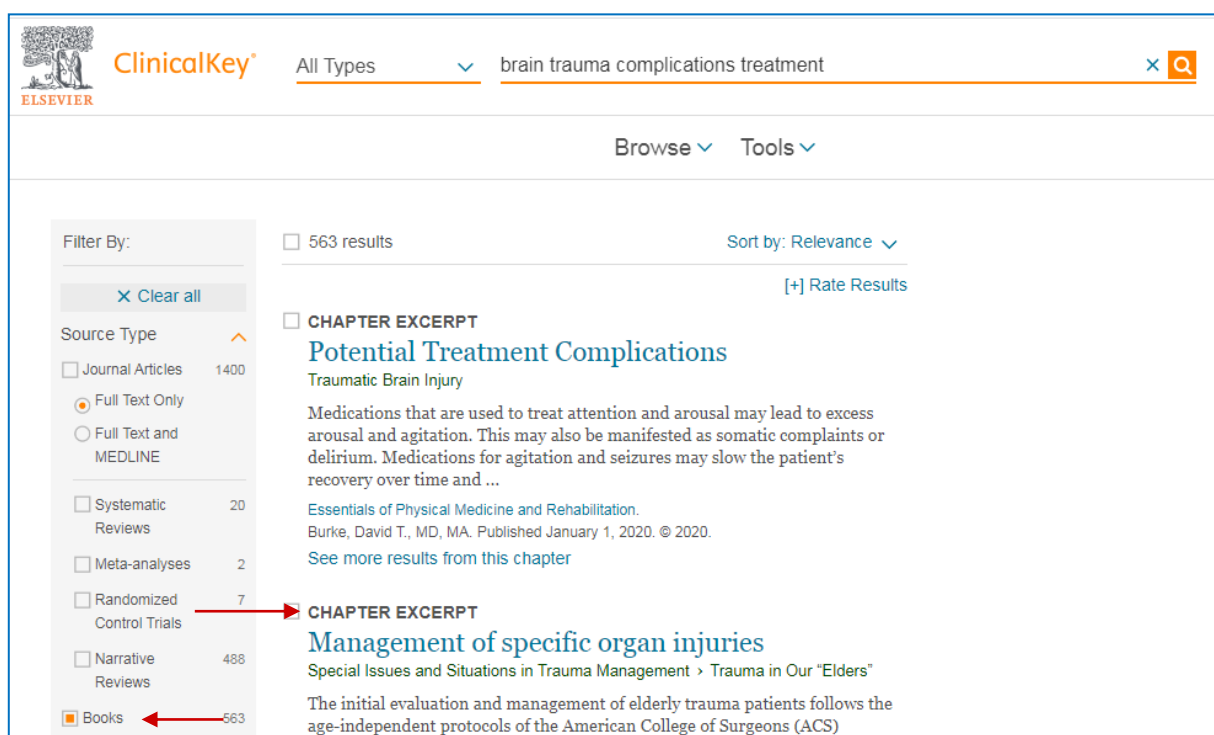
ELSEVIER

ClinicalKey®

All Types

brain trauma complications treatment

Browse Tools

Filter By:

× Clear all

Source Type

Journal Articles 1400

Full Text Only

Full Text and MEDLINE

Systematic Reviews 20

Meta-analyses 2

Randomized Control Trials 7

Narrative Reviews 488

Books 563

563 results

Sort by: Relevance

[+] Rate Results

CHAPTER EXCERPT

Potential Treatment Complications

Traumatic Brain Injury

Medications that are used to treat attention and arousal may lead to excess arousal and agitation. This may also be manifested as somatic complaints or delirium. Medications for agitation and seizures may slow the patient's recovery over time and ...

Essentials of Physical Medicine and Rehabilitation.

Burke, David T., MD, MA. Published January 1, 2020. © 2020.

See more results from this chapter

CHAPTER EXCERPT

Management of specific organ injuries

Special Issues and Situations in Trauma Management › Trauma in Our "Elders"

The initial evaluation and management of elderly trauma patients follows the age-independent protocols of the American College of Surgeons (ACS)